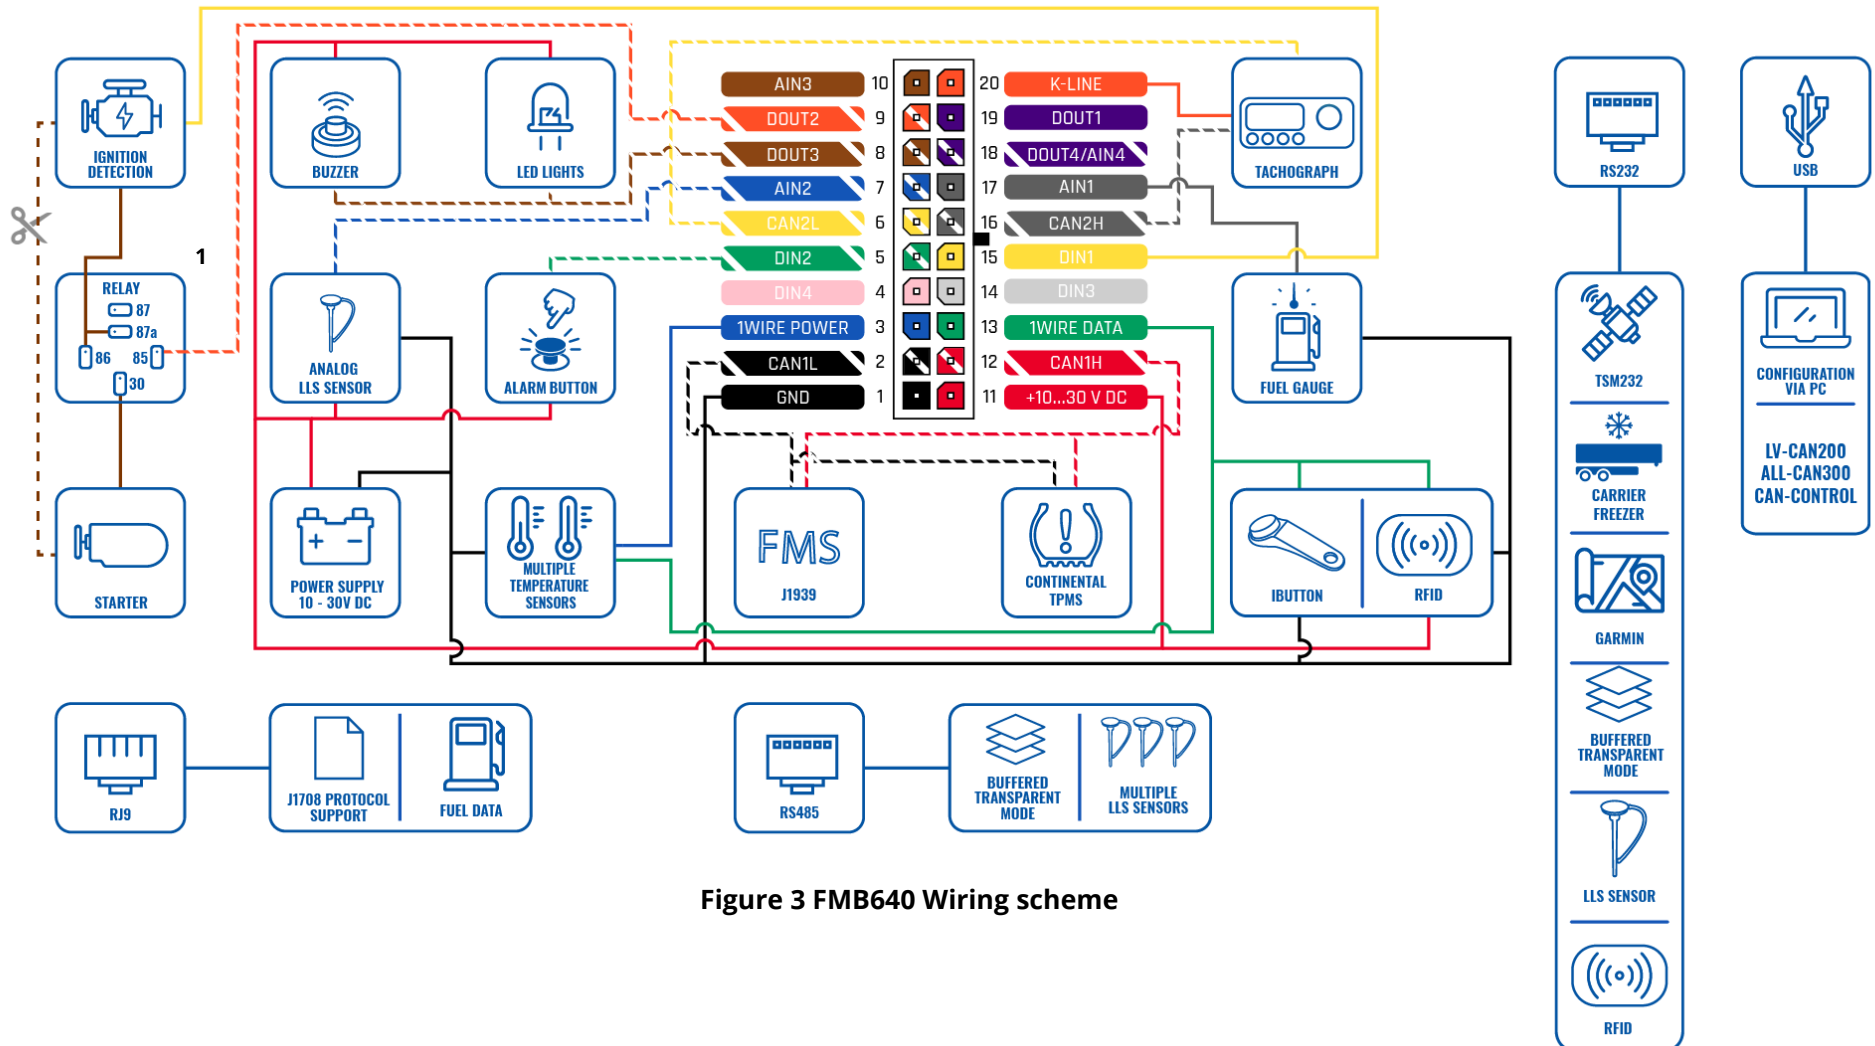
IGNITION DETECTION

BUZZER

LED LIGHTS

AIN3 10
DOUT2 9
DOUT3 8
AIN2 7
CAN2L 6
DIN2 5
DIN4 4
1WIRE POWER 3
CAN1L 2
GND 1

20 K-LINE
19 DOUT1
18 DOUT4/AIN4
17 AIN1
16 CAN2H
15 DIN1
14 DIN3
13 1WIRE DATA
12 CAN1H
11 +10...30 V DC

TACHOGRAPH

RS232

USB

1

RELAY
87
87a
86
85
30

ANALOG LLS SENSOR

ALARM BUTTON

FUEL GAUGE

TSM232

CONFIGURATION VIA PC

CARRIER FREEZER

LV-CAN200
ALL-CAN300
CAN-CONTROL

STARTER

POWER SUPPLY 10 - 30V DC

MULTIPLE TEMPERATURE SENSORS

FMS
J1939

CONTINENTAL TPMS

IBUTTON

RFID

GARMIN

BUFFERED TRANSPARENT MODE

RJ9

J1708 PROTOCOL SUPPORT

FUEL DATA

RS485

BUFFERED TRANSPARENT MODE

MULTIPLE LLS SENSORS

LLS SENSOR

Figure 3 FMB640 Wiring scheme

RFID